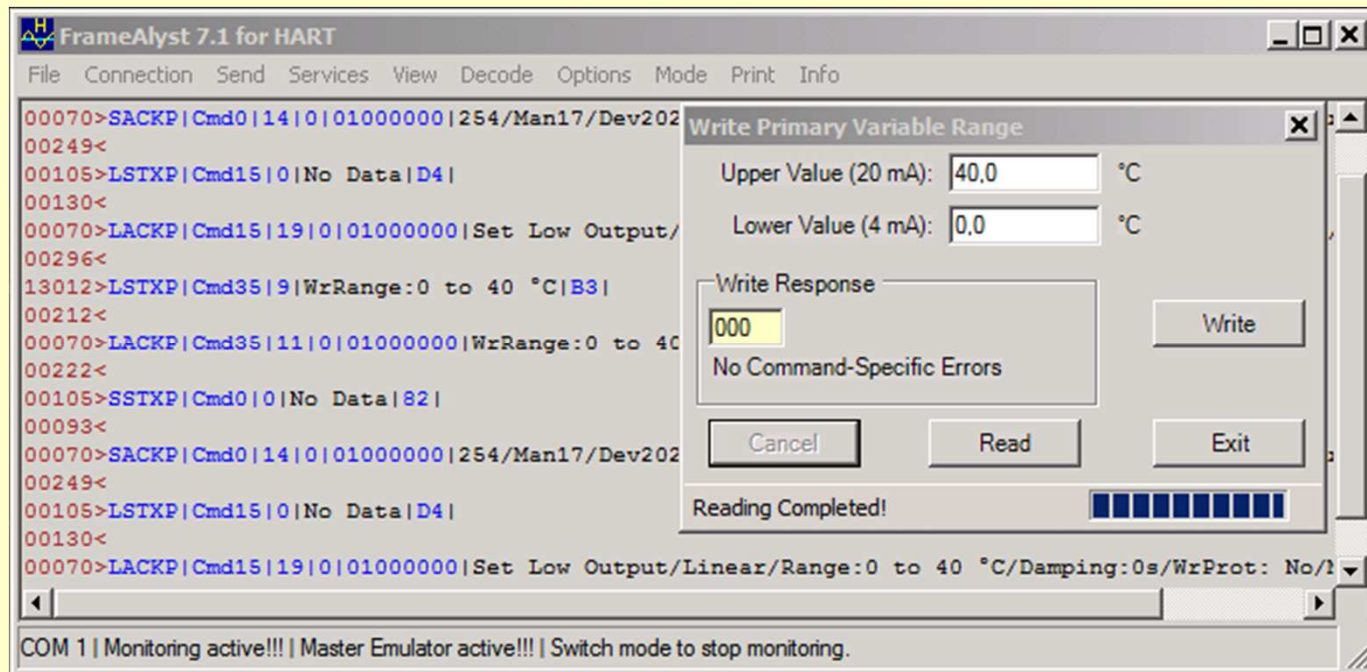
FrameAlyst 7.1 for HART

File Connection Send Services View Decode Options Mode Print Info

00070>SACKP|Cmd0|14|0|01000000|254/Man17/Dev202
00249<
00105>LSTXP|Cmd15|0|No Data|D4|
00130<
00070>LACKP|Cmd15|19|0|01000000|Set Low Output/
00296<
13012>LSTXP|Cmd35|9|WrRange:0 to 40 °C|B3|
00212<
00070>LACKP|Cmd35|11|0|01000000|WrRange:0 to 40
00222<
00105>SSTXP|Cmd0|0|No Data|82|
00093<
00070>SACKP|Cmd0|14|0|01000000|254/Man17/Dev202
00249<
00105>LSTXP|Cmd15|0|No Data|D4|
00130<
00070>LACKP|Cmd15|19|0|01000000|Set Low Output/Linear/Range:0 to 40 °C/Damping:0s/WrProt: No/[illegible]

Write Primary Variable Range

Upper Value (20 mA): 40,0 °C

Lower Value (4 mA): 0,0 °C

Write Response

000

No Command-Specific Errors

Write

Cancel

Read

Exit

Reading Completed!

COM 1 | Monitoring active!!! | Master Emulator active!!! | Switch mode to stop monitoring.